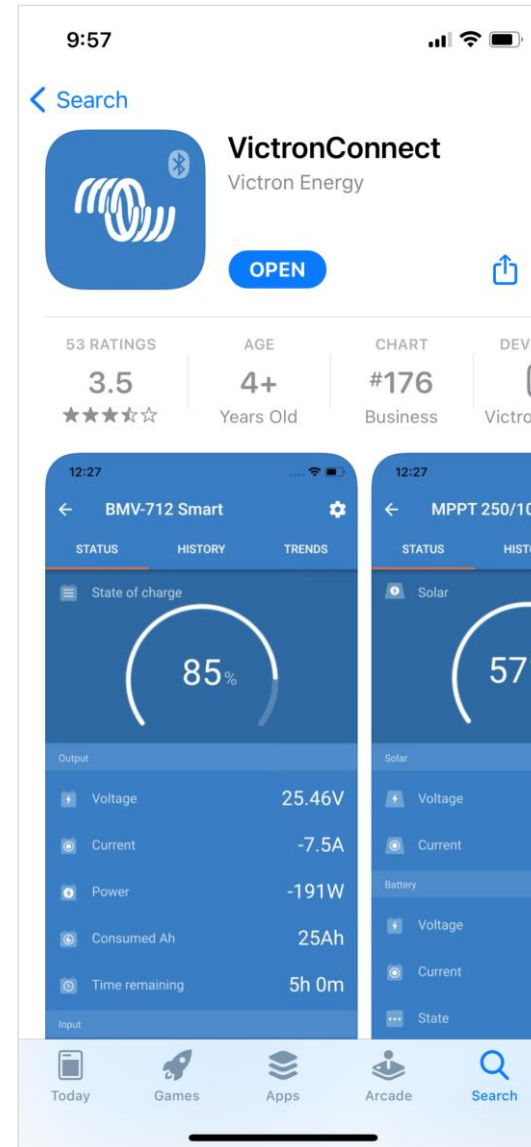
9:57

Search

VictronConnect
Victron Energy

OPEN

53 RATINGS
3.5
★★★★☆

AGE
4+
Years Old

CHART
#176
Business

DEV
Victro

12:27
BMV-712 Smart
STATUS HISTORY TRENDS
State of charge
85%
Output
Voltage 25.46V
Current -7.5A
Power -191W
Consumed Ah 25Ah
Time remaining 5h 0m
Input

12:27
MPPT 250/10
STATUS HISTO
Solar
57
Solar
Voltage
Current
Battery
Voltage
Current
State

Today Games Apps Arcade Search